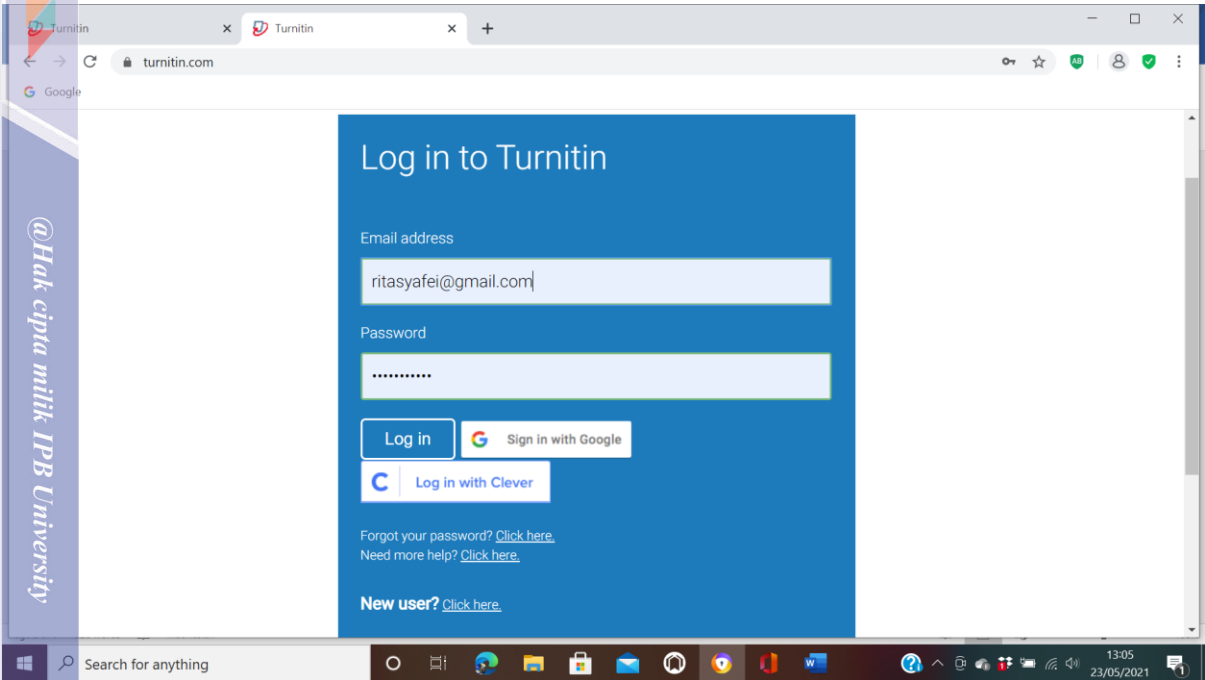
Turnitin
Turnitin
+
turnitin.com
Google

Log in to Turnitin

Email address
ritasyafei@gmail.com

Password
•••••••••••

Log in
Sign in with Google
Log in with Clever

Forgot your password? Click here.
Need more help? Click here.

New user? Click here.

@Hak cipta milik IPB University

Search for anything
13:05
23/05/2021